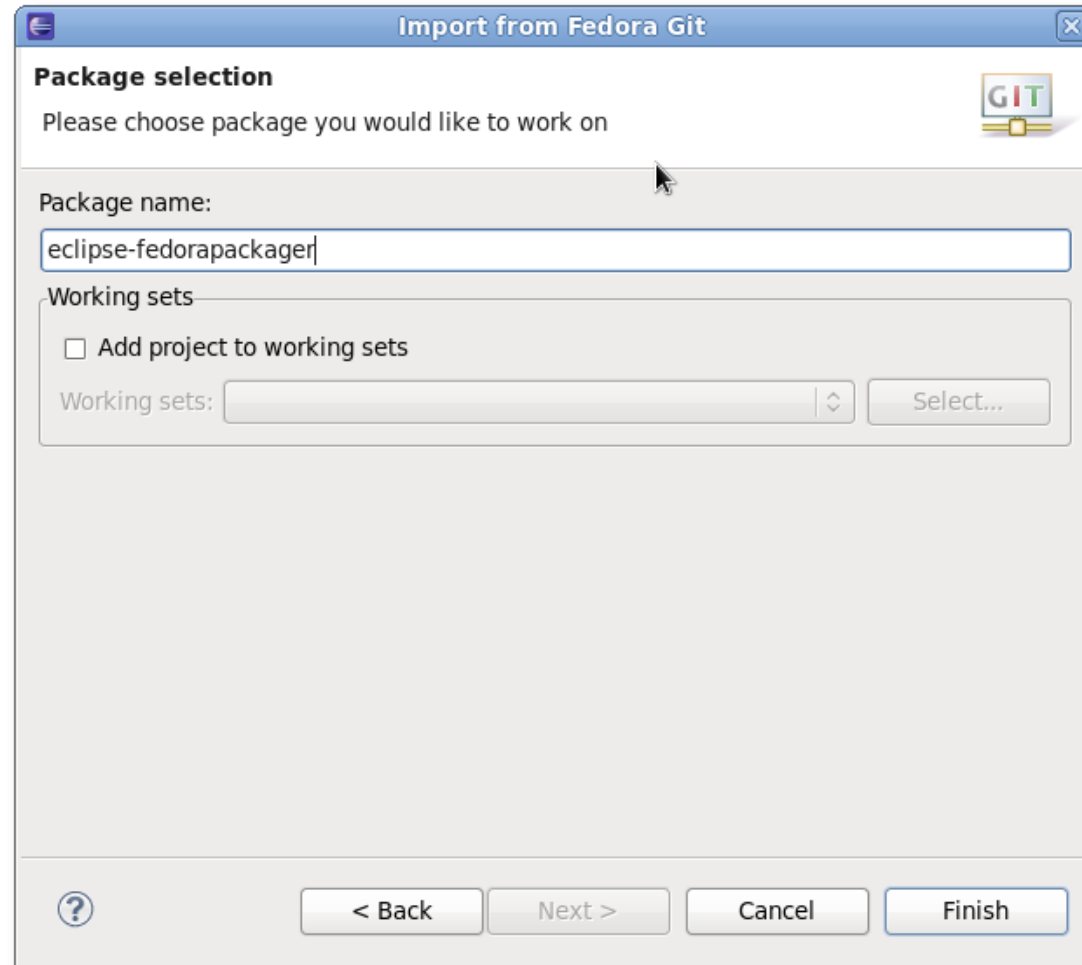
Import from Fedora Git

Package selection

Please choose package you would like to work on

GIT

Package name:

eclipse-fedorapackager

Working sets

Add project to working sets

Working sets:

Select...

?

< Back

Next >

Cancel

Finish